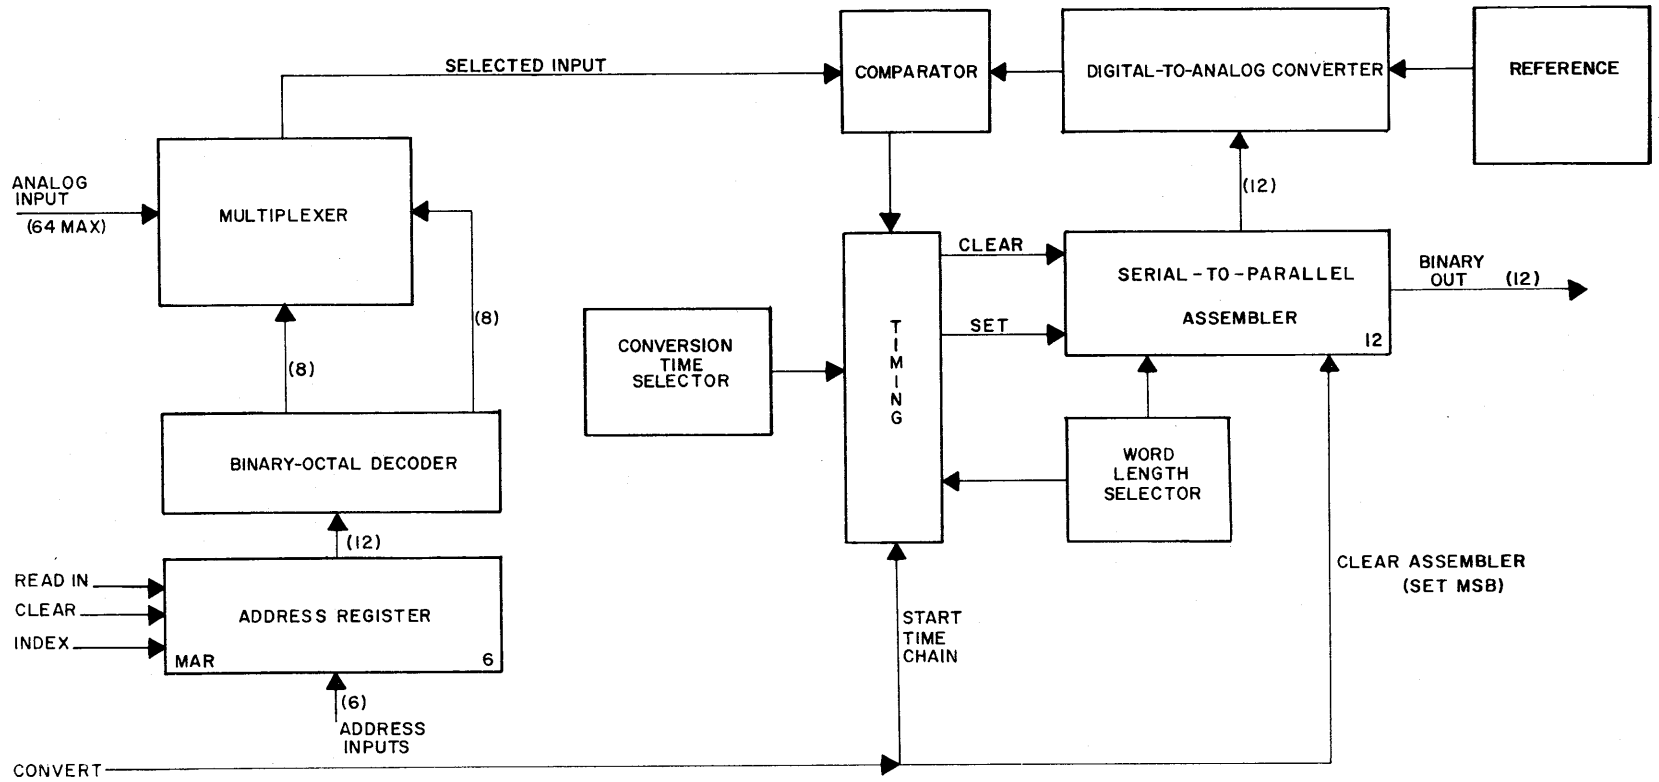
SELECTED INPUT

COMPARATOR

DIGITAL-TO-ANALOG CONVERTER

REFERENCE

ANALOG INPUT (64 MAX)

MULTIPLEXER

(12)

CLEAR

SERIAL-TO-PARALLEL ASSEMBLER

12

BINARY OUT (12)

SET

(8)

CONVERSION TIME SELECTOR

TIMING

(8)

BINARY-OCTAL DECODER

WORD LENGTH SELECTOR

(12)

CLEAR ASSEMBLER (SET MSB)

READ IN

CLEAR

INDEX

ADDRESS REGISTER

MAR

6

START TIME CHAIN

(6)

ADDRESS INPUTS

CONVERT